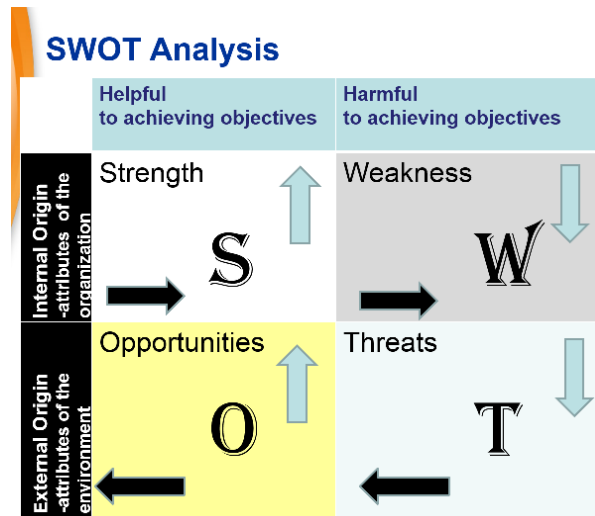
SWOT Analysis

| | Helpful to achieving objectives | Harmful to achieving objectives |
|---|---|---|
| Internal Origin -attributes of the organization | Strength S | Weakness W |
| External Origin -attributes of the environment | Opportunities O | Threats T |